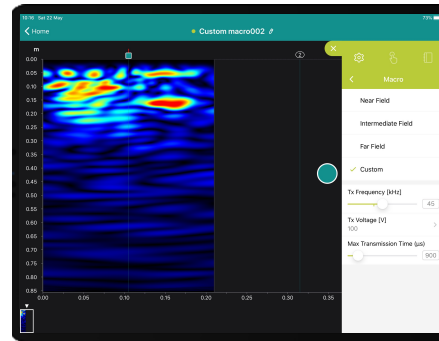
10:16 Sat 22 May
73%
Home
Custom macro002
m
0.00
0.05
0.10
0.15
0.20
0.25
0.30
0.35
0.40
0.45
0.50
0.55
0.60
0.65
0.70
0.75
0.80
0.85
0.00
0.05
0.10
0.15
0.20
0.25
0.30
0.35
2
Macro
Near Field
Intermediate Field
Far Field
Custom
Tx Frequency [kHz]
45
Tx Voltage [V]
100
Max Transmission Time (µs)
900